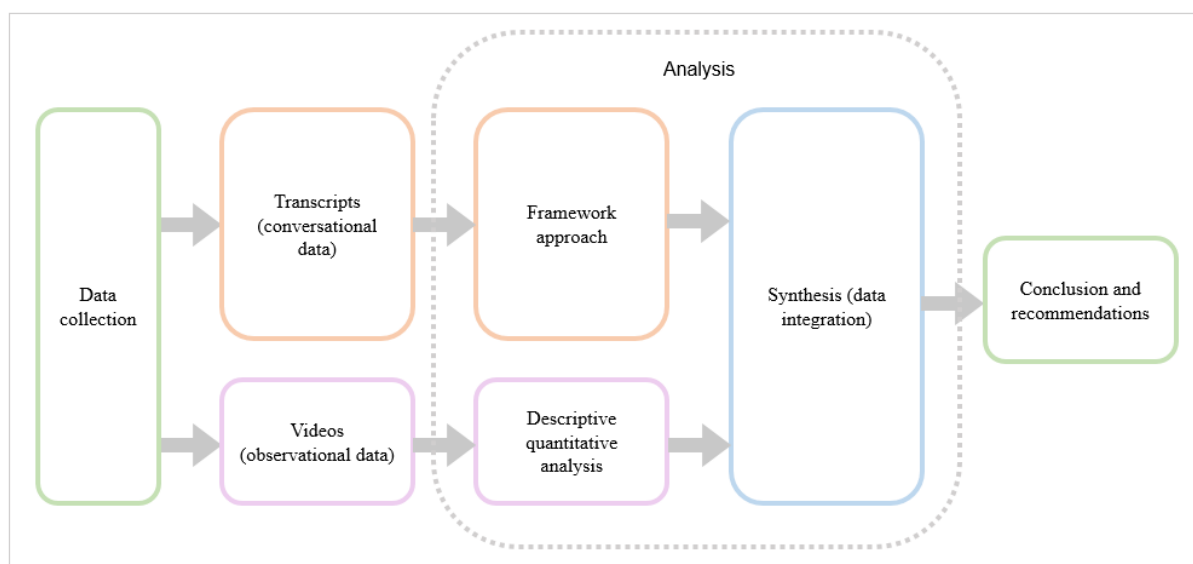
Analysis

Data collection

Transcripts (conversational data)

Videos (observational data)

Framework approach

Descriptive quantitative analysis

Synthesis (data integration)

Conclusion and recommendations